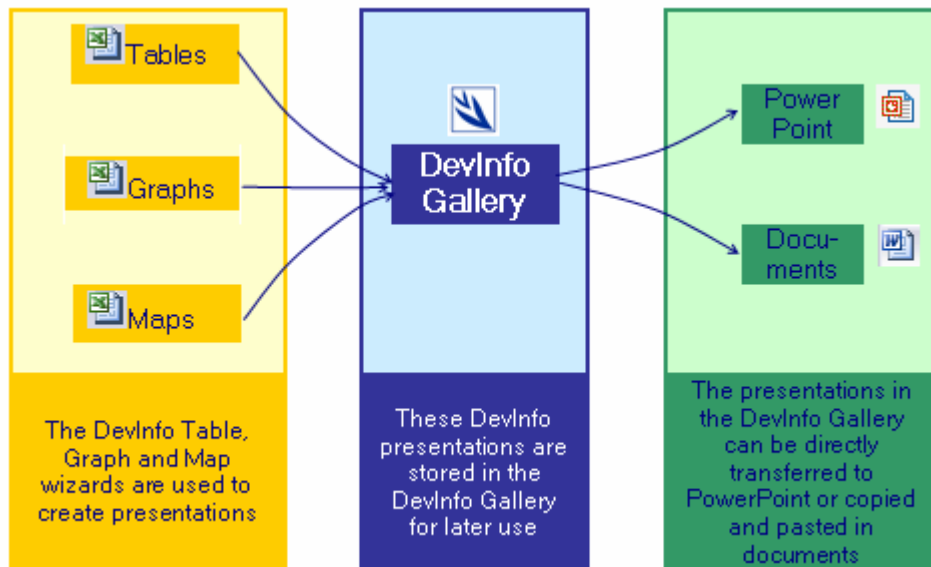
Tables

Graphs

Maps

The DevInfo Table, Graph and Map wizards are used to create presentations

DevInfo Gallery

These DevInfo presentations are stored in the DevInfo Gallery for later use

Power Point

Documents

The presentations in the DevInfo Gallery can be directly transferred to PowerPoint or copied and pasted in documents